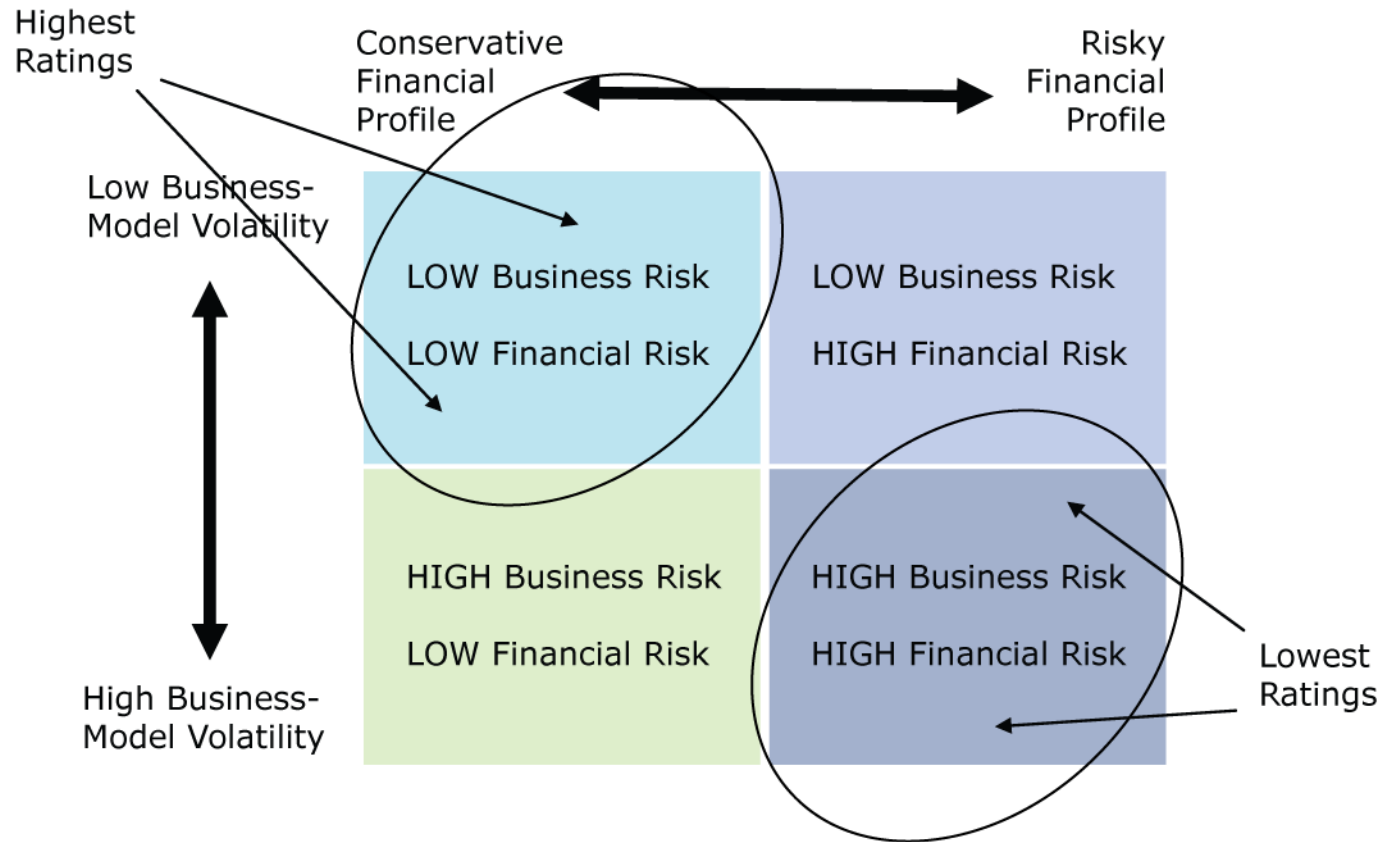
Highest Ratings

Conservative Financial Profile

Risky Financial Profile

Low Business-Model Volatility

High Business-Model Volatility

| LOW Business Risk<br>LOW Financial Risk | LOW Business Risk<br>HIGH Financial Risk |
|---|---|
| HIGH Business Risk<br>LOW Financial Risk | HIGH Business Risk<br>HIGH Financial Risk |

Lowest Ratings